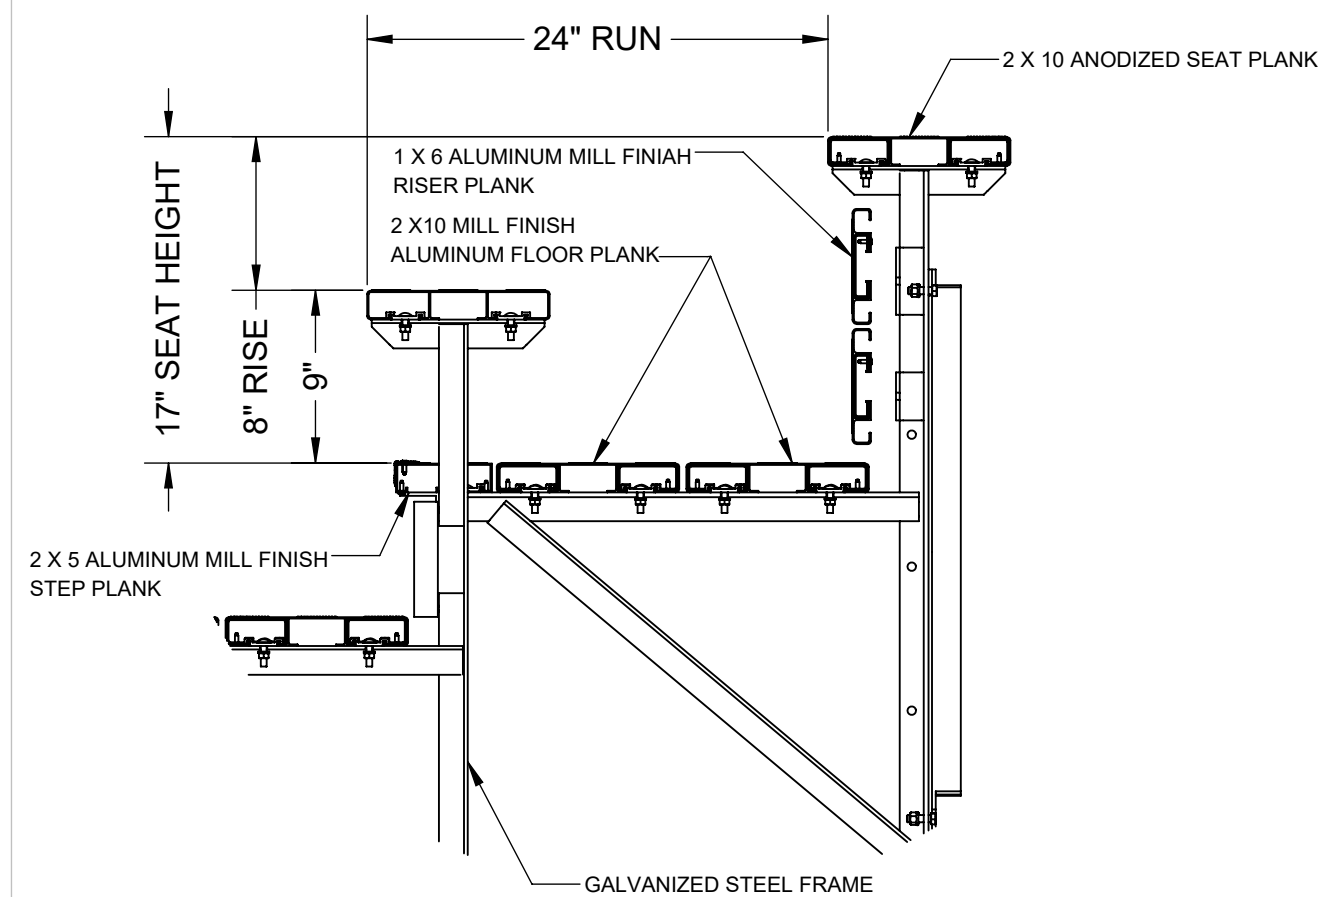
24" RUN

2 X 10 ANODIZED SEAT PLANK

1 X 6 ALUMINUM MILL FINIAH RISER PLANK

2 X10 MILL FINISH ALUMINUM FLOOR PLANK

17" SEAT HEIGHT

8" RISE

9"

2 X 5 ALUMINUM MILL FINISH STEP PLANK

GALVANIZED STEEL FRAME